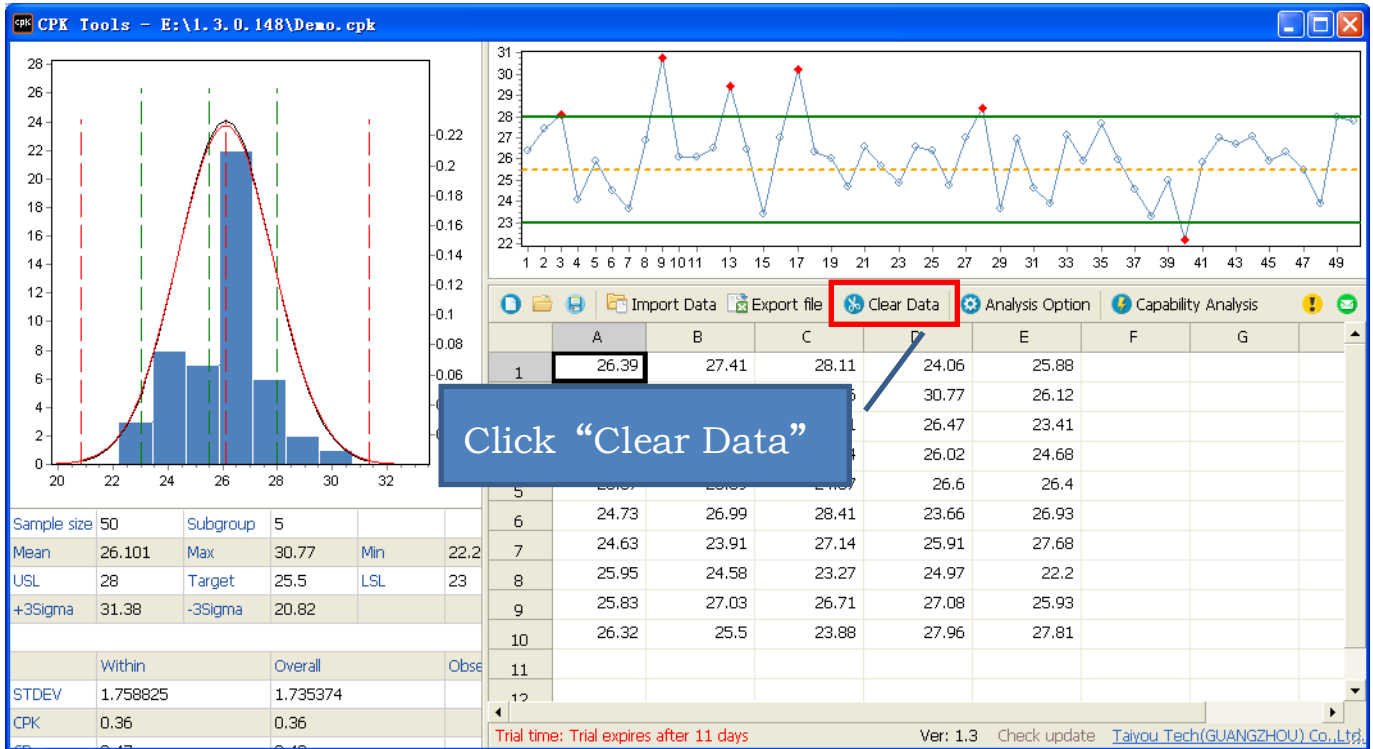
CPK Tools - E:\1.3.0.148\Demo.cpk

28
26
24
22
20
18
16
14
12
10
8
6
4
2
0

0.22
0.2
0.18
0.16
0.14
0.12
0.1
0.08
0.06

20 22 24 26 28 30 32

31
30
29
28
27
26
25
24
23
22

1 2 3 4 5 6 7 8 9 10 11 13 15 17 19 21 23 25 27 29 31 33 35 37 39 41 43 45 47 49

Import Data | Export file | Clear Data | Analysis Option | Capability Analysis

| | A | B | C | D | E | F | G |
|---|---|---|---|---|---|---|---|
| 1 | 26.39 | 27.41 | 28.11 | 24.06 | 25.88 | | |
| | | | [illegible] | 30.77 | 26.12 | | |
| | | | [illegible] | 26.47 | 23.41 | | |
| | | | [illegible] | 26.02 | 24.68 | | |
| 5 | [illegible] | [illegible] | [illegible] | 26.6 | 26.4 | | |
| 6 | 24.73 | 26.99 | 28.41 | 23.66 | 26.93 | | |
| 7 | 24.63 | 23.91 | 27.14 | 25.91 | 27.68 | | |
| 8 | 25.95 | 24.58 | 23.27 | 24.97 | 22.2 | | |
| 9 | 25.83 | 27.03 | 26.71 | 27.08 | 25.93 | | |
| 10 | 26.32 | 25.5 | 23.88 | 27.96 | 27.81 | | |
| 11 | | | | | | | |
| 12 | | | | | | | |

Click “Clear Data”

| Sample size | 50 | Subgroup | 5 | | |
|---|---|---|---|---|---|
| Mean | 26.101 | Max | 30.77 | Min | 22.2 |
| USL | 28 | Target | 25.5 | LSL | 23 |
| +3Sigma | 31.38 | -3Sigma | 20.82 | | |

| | Within | Overall | Obse |
|---|---|---|---|
| STDEV | 1.758825 | 1.735374 | |
| CPK | 0.36 | 0.36 | |

Trial time: Trial expires after 11 days   Ver: 1.3   Check update   Taiyou Tech(GUANGZHOU) Co.,Ltd.